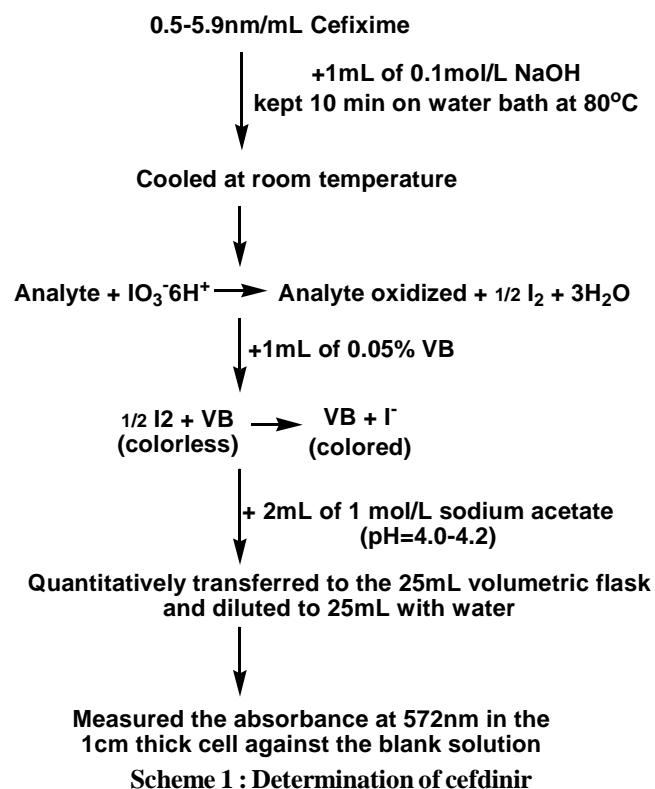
0.5-5.9nm/mL Cefixime

+1mL of 0.1mol/L NaOH
kept 10 min on water bath at 80$^{o}$C

Cooled at room temperature

Analyte + $IO_3^{-}6H^{+}$ → Analyte oxidized + 1/2 $I_2$ + $3H_2O$

+1mL of 0.05% VB

1/2 I2 + VB → VB + $I^{-}$
(colorless) (colored)

+ 2mL of 1 mol/L sodium acetate
(pH=4.0-4.2)

Quantitatively transferred to the 25mL volumetric flask and diluted to 25mL with water

Measured the absorbance at 572nm in the 1cm thick cell against the blank solution

Scheme 1 : Determination of cefdinir